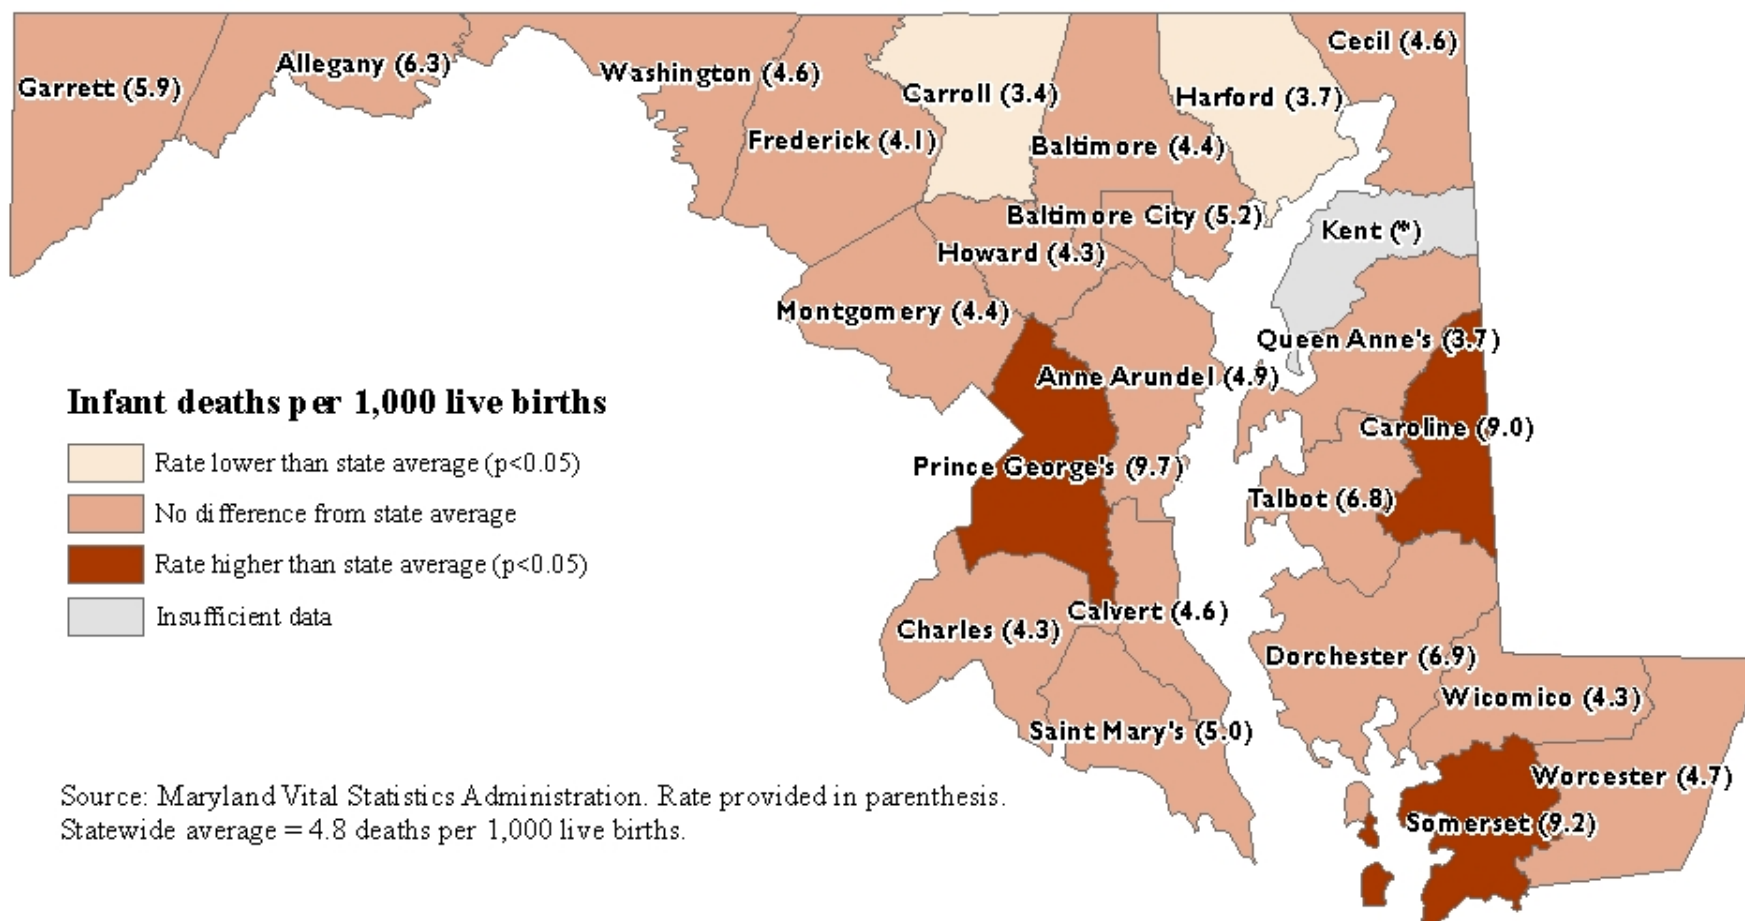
Garrett (5.9)
Allegany (6.3)
Washington (4.6)
Carroll (3.4)
Harford (3.7)
Cecil (4.6)
Frederick (4.1)
Baltimore (4.4)
Baltimore City (5.2)
Kent (*)
Howard (4.3)
Montgomery (4.4)
Queen Anne's (3.7)
Anne Arundel (4.9)
Caroline (9.0)
Prince George's (9.7)
Talbot (6.8)
Calvert (4.6)
Charles (4.3)
Dorchester (6.9)
Wicomico (4.3)
Saint Mary's (5.0)
Worcester (4.7)
Somerset (9.2)

Infant deaths per 1,000 live births
Rate lower than state average (p<0.05)
No difference from state average
Rate higher than state average (p<0.05)
Insufficient data

Source: Maryland Vital Statistics Administration. Rate provided in parenthesis.
Statewide average = 4.8 deaths per 1,000 live births.